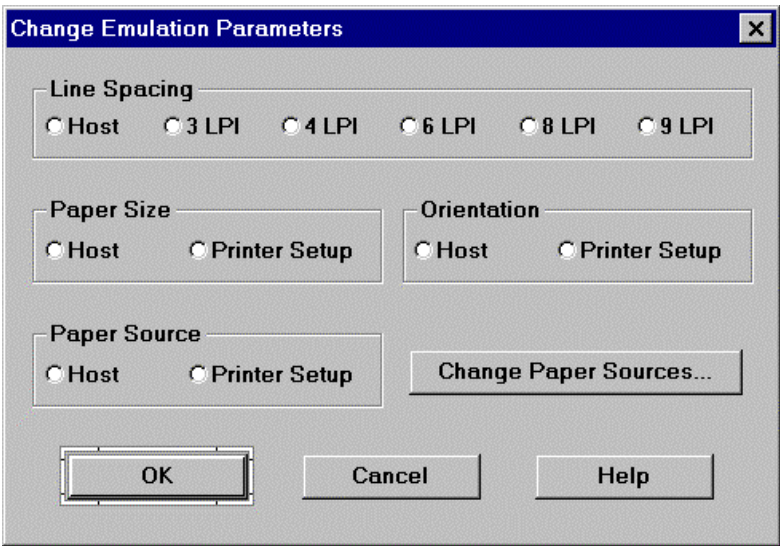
Change Emulation Parameters

Line Spacing
Host
3 LPI
4 LPI
6 LPI
8 LPI
9 LPI

Paper Size
Host
Printer Setup

Orientation
Host
Printer Setup

Paper Source
Host
Printer Setup

Change Paper Sources...

OK
Cancel
Help